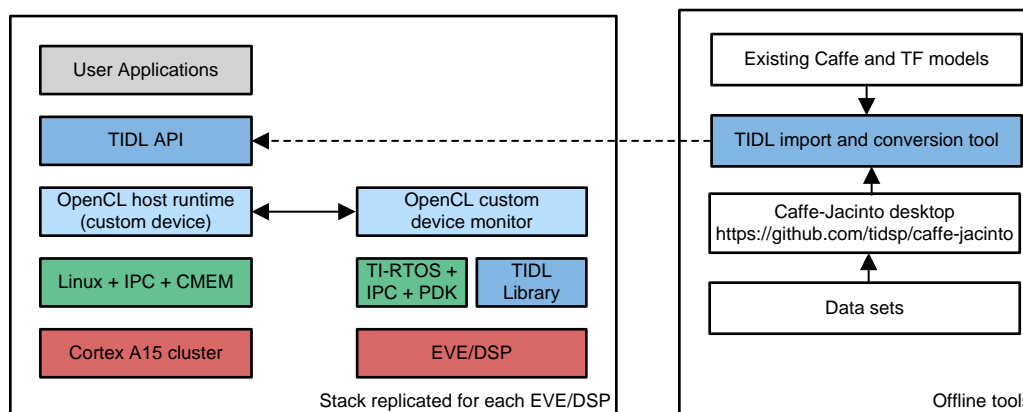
User Applications

TIDL API

OpenCL host runtime (custom device)

OpenCL custom device monitor

Linux + IPC + CMEM

TI-RTOS + IPC + PDK

TIDL Library

Cortex A15 cluster

EVE/DSP

Stack replicated for each EVE/DSP

Existing Caffe and TF models

TIDL import and conversion tool

Caffe-Jacinto desktop https://github.com/tidsp/caffe-jacinto

Data sets

Offline tool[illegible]